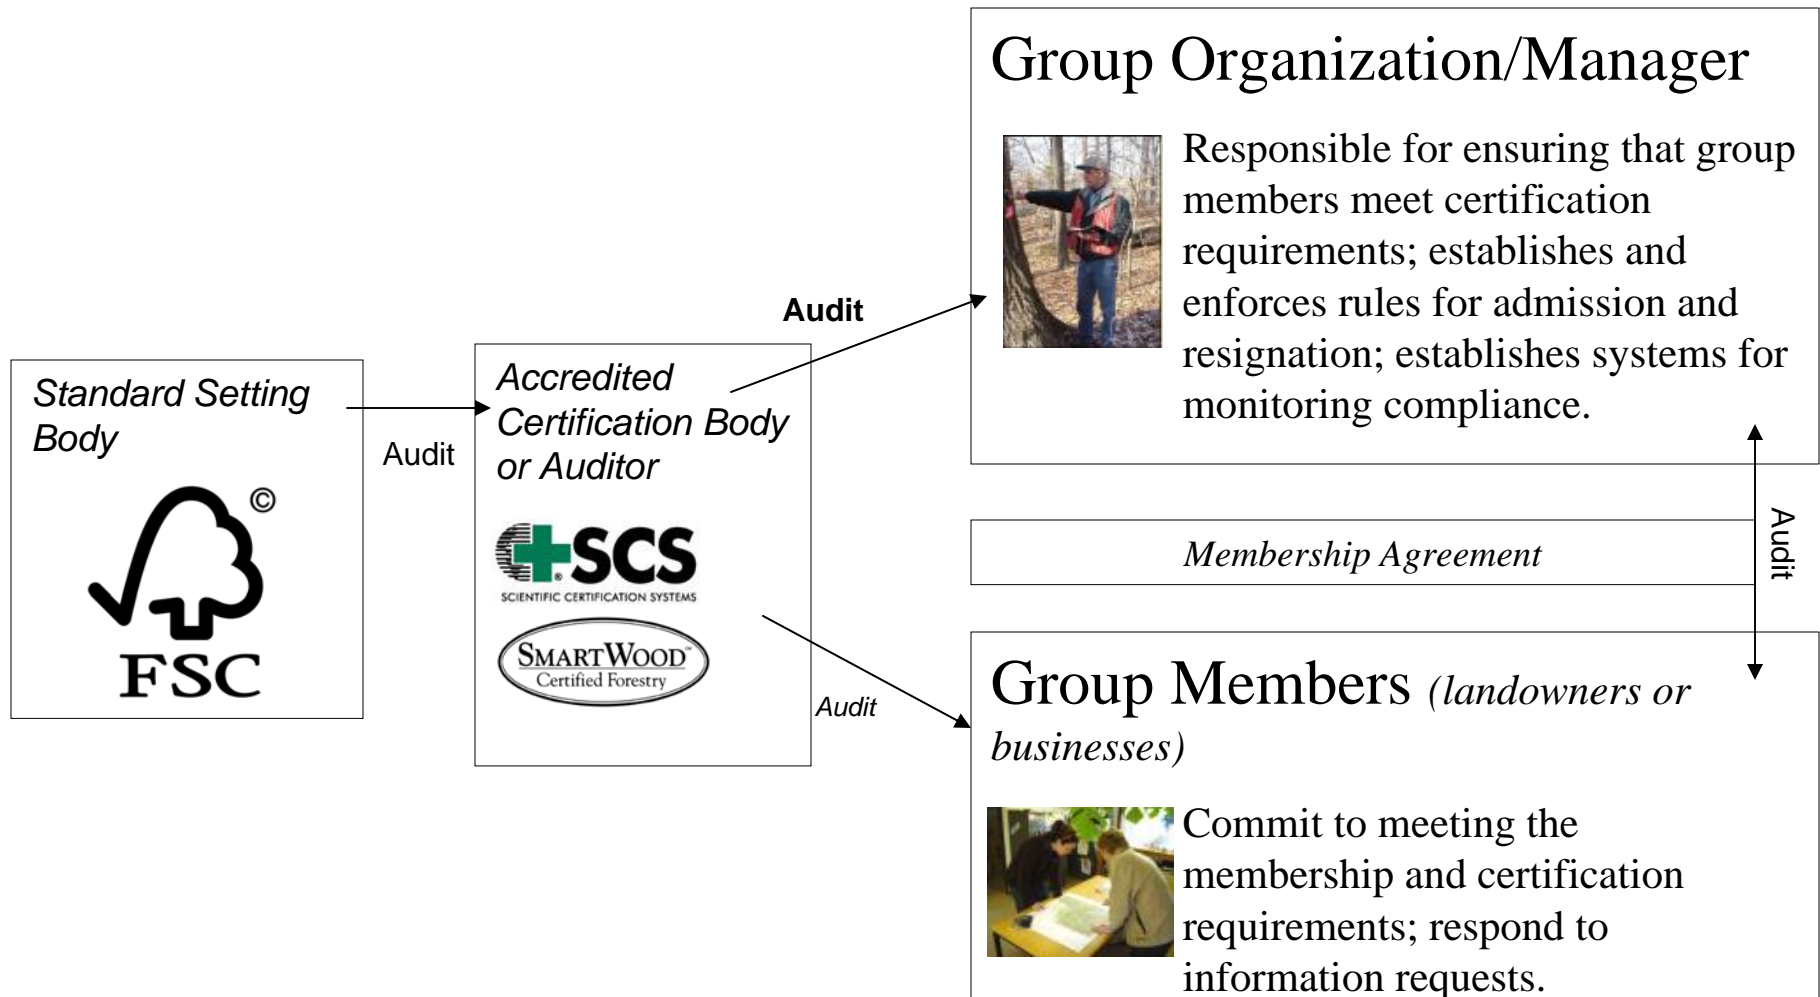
Standard Setting Body

©

FSC

Audit

Accredited Certification Body or Auditor

SCS
SCIENTIFIC CERTIFICATION SYSTEMS

SMARTWOOD™
Certified Forestry

Audit

Audit

Group Organization/Manager

Responsible for ensuring that group members meet certification requirements; establishes and enforces rules for admission and resignation; establishes systems for monitoring compliance.

Membership Agreement

Audit

Group Members (landowners or businesses)

Commit to meeting the membership and certification requirements; respond to information requests.